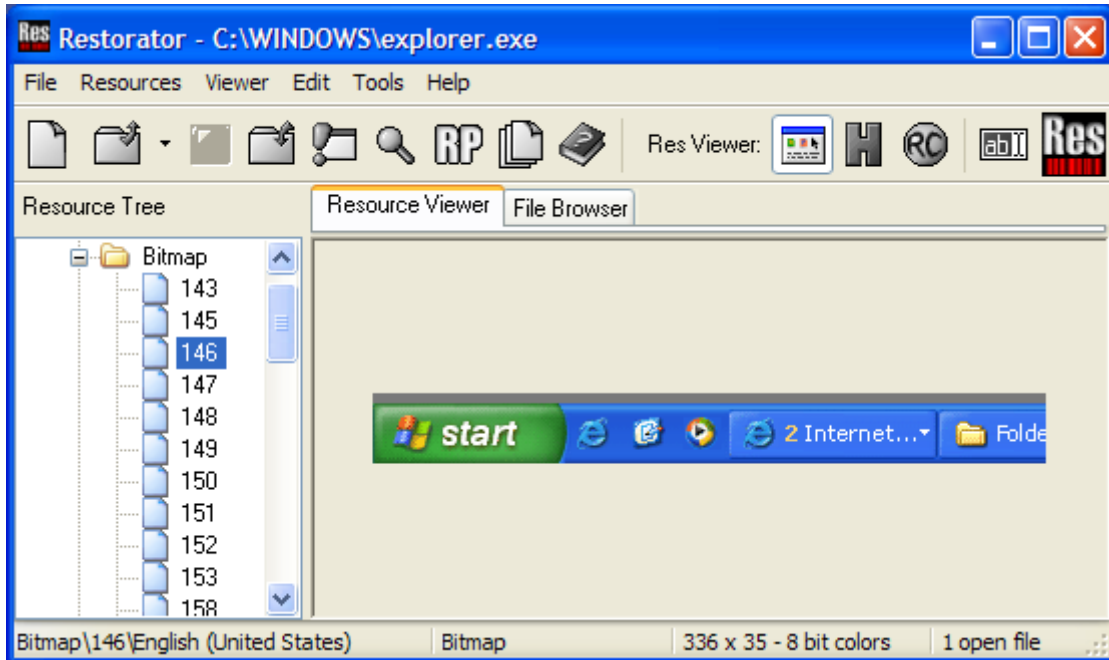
Res Restorator - C:\WINDOWS\explorer.exe

File Resources Viewer Edit Tools Help

RP Res Viewer: H RC abI Res

Resource Tree

Resource Viewer | File Browser

Bitmap
143
145
146
147
148
149
150
151
152
153
158

start 2 Internet... Folde

Bitmap\146\English (United States) | Bitmap | 336 x 35 - 8 bit colors | 1 open file